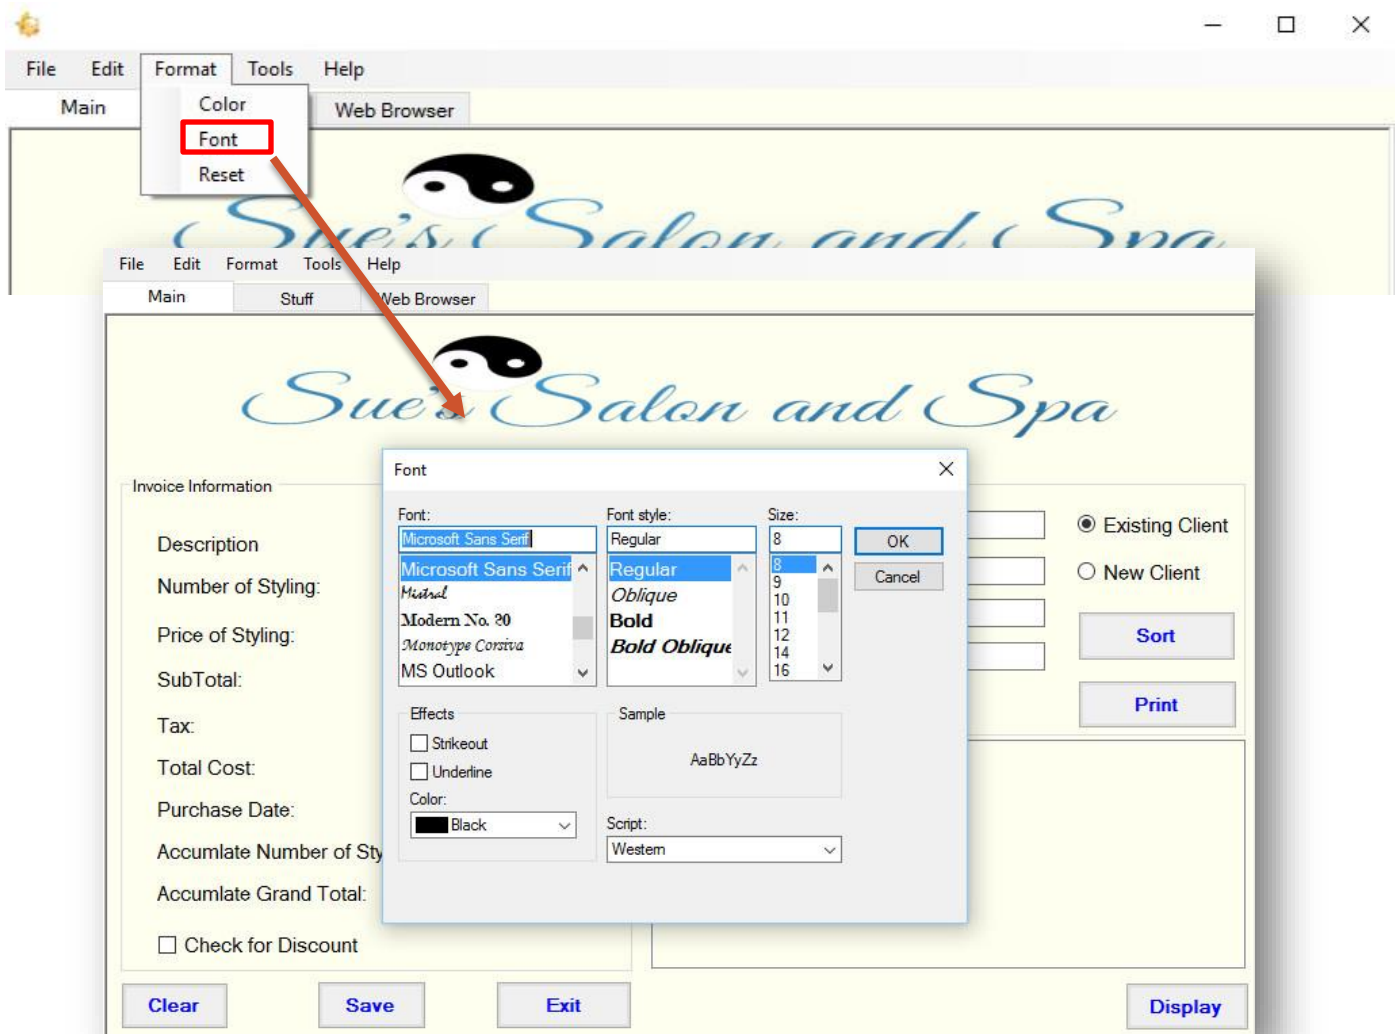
File Edit Format Tools Help
Main Color Web Browser
Font
Reset
Sue's Salon and Spa
File Edit Format Tools Help
Main Stuff Web Browser
Sue's Salon and Spa
Invoice Information
Description
Number of Styling:
Price of Styling:
SubTotal:
Tax:
Total Cost:
Purchase Date:
Accumlate Number of Sty
Accumlate Grand Total:
Check for Discount
Font
Font:
Microsoft Sans Serif
Microsoft Sans Serif
Mistral
Modern No. 20
Monotype Corsiva
MS Outlook
Font style:
Regular
Regular
Oblique
Bold
Bold Oblique
Size:
8
8
9
10
11
12
14
16
OK
Cancel
Effects
Strikeout
Underline
Color:
Black
Sample
AaBbYyZz
Script:
Western
Existing Client
New Client
Sort
Print
Clear Save Exit Display